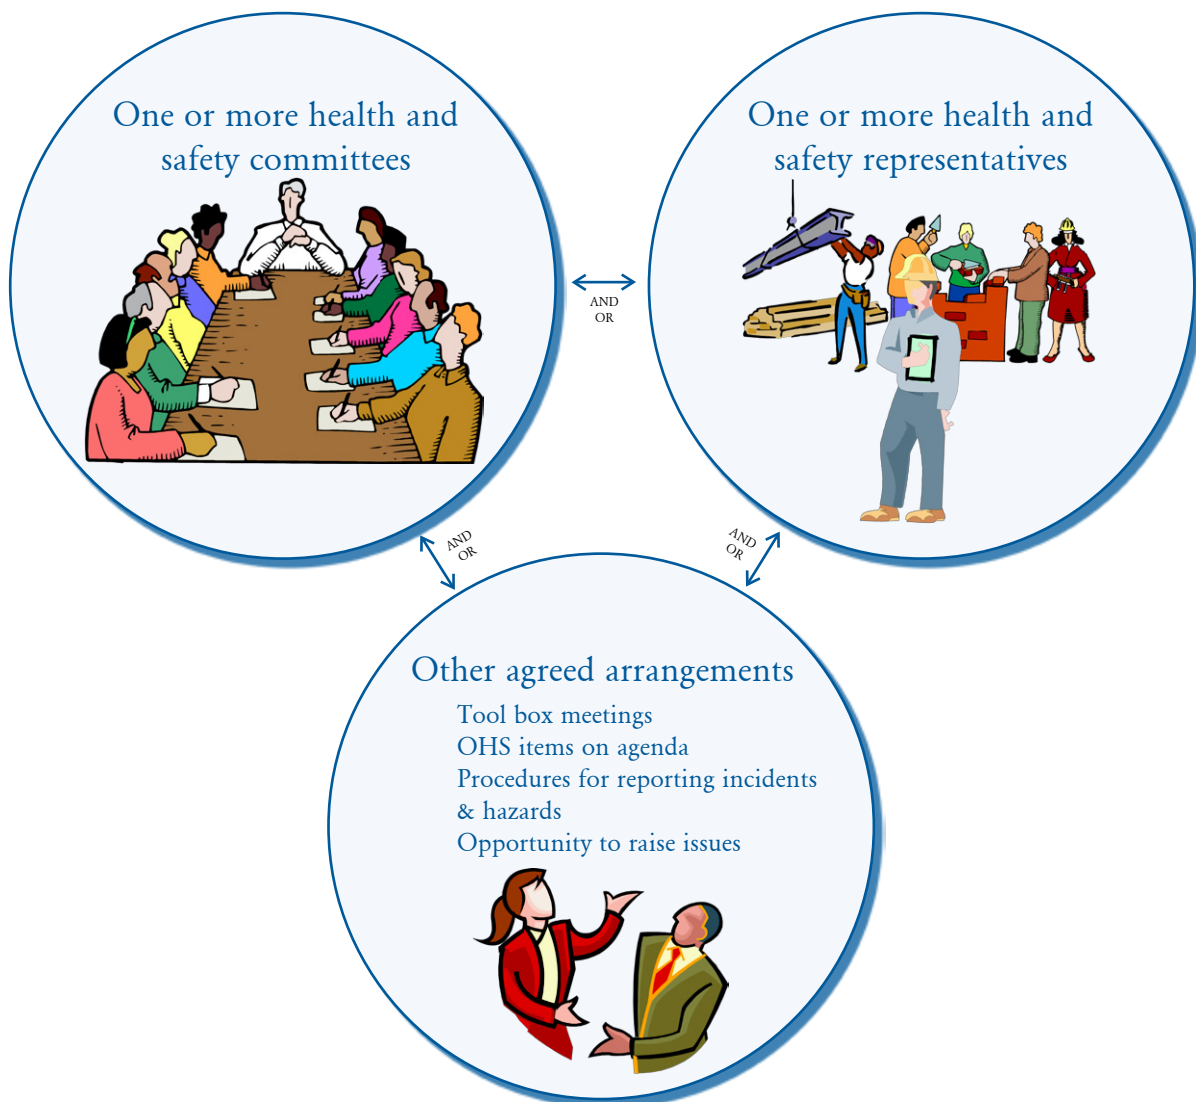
One or more health and safety committees

AND
OR

One or more health and safety representatives

AND
OR

AND
OR

Other agreed arrangements
Tool box meetings
OHS items on agenda
Procedures for reporting incidents & hazards
Opportunity to raise issues